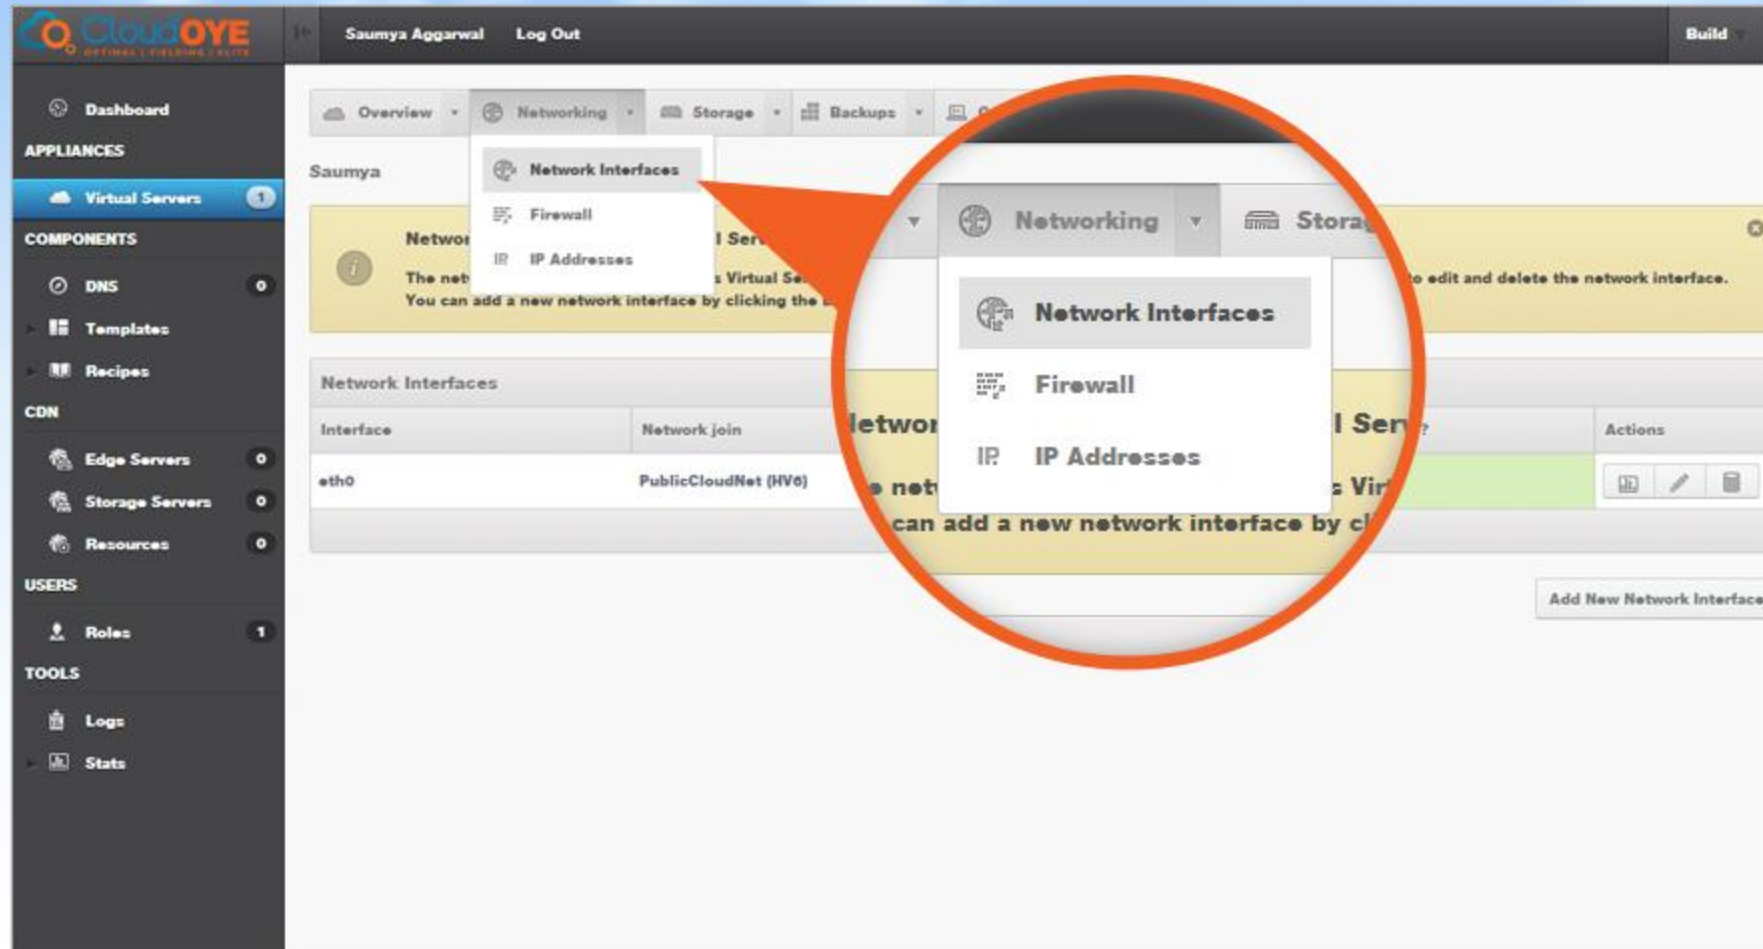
CloudOYE
OPTIMAL | YIELDING | ELITE

Saumya Aggarwal Log Out

Build

Dashboard
APPLIANCES
Virtual Servers 1
COMPONENTS
DNS 0
Templates
Recipes
CDN
Edge Servers 0
Storage Servers 0
Resources 0
USERS
Roles 1
TOOLS
Logs
Stats

Overview Networking Storage Backups

Network Interfaces
Firewall
IP Addresses

Saumya

Networ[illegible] l Ser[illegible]
The net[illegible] s Virtual Se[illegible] to edit and delete the network interface.
You can add a new network interface by clicking the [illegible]

Network Interfaces

| Interface | Network join | | Actions |
|---|---|---|---|
| eth0 | PublicCloudNet (HV6) | | |

Add New Network Interface

Networking Storag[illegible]
Network Interfaces
Firewall
IP Addresses
letwor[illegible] l Ser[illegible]
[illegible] net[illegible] s Vir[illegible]
can add a new network interface by cl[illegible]